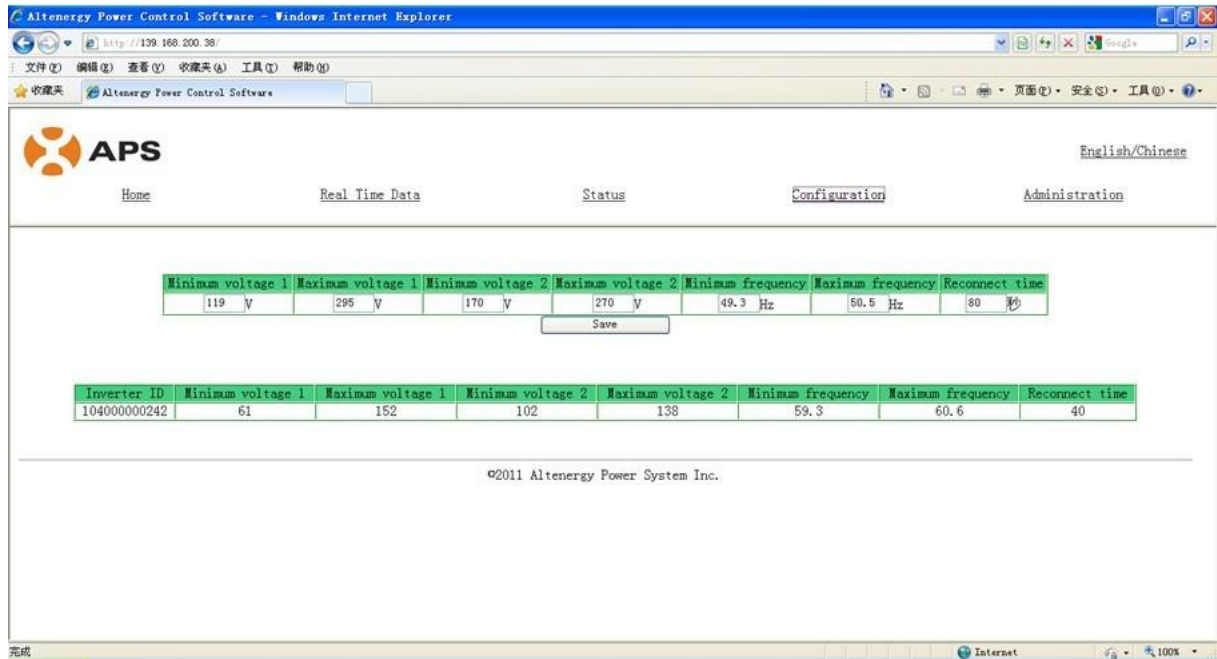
Altenergy Power Control Software - Windows Internet Explorer

http://139.168.200.38/

Google

文件(F) 编辑(E) 查看(V) 收藏夹(A) 工具(T) 帮助(H)

收藏夹 Altenergy Power Control Software

页面(P) 安全(S) 工具(O)

APS

English/Chinese

Home Real Time Data Status Configuration Administration

| Minimum voltage 1 | Maximum voltage 1 | Minimum voltage 2 | Maximum voltage 2 | Minimum frequency | Maximum frequency | Reconnect time |
|---|---|---|---|---|---|---|
| 119 V | 295 V | 170 V | 270 V | 49.3 Hz | 50.5 Hz | 80 秒 |

Save

| Inverter ID | Minimum voltage 1 | Maximum voltage 1 | Minimum voltage 2 | Maximum voltage 2 | Minimum frequency | Maximum frequency | Reconnect time |
|---|---|---|---|---|---|---|---|
| 104000000242 | 61 | 152 | 102 | 138 | 59.3 | 60.6 | 40 |

©2011 Altenergy Power System Inc.

完成 Internet 100%